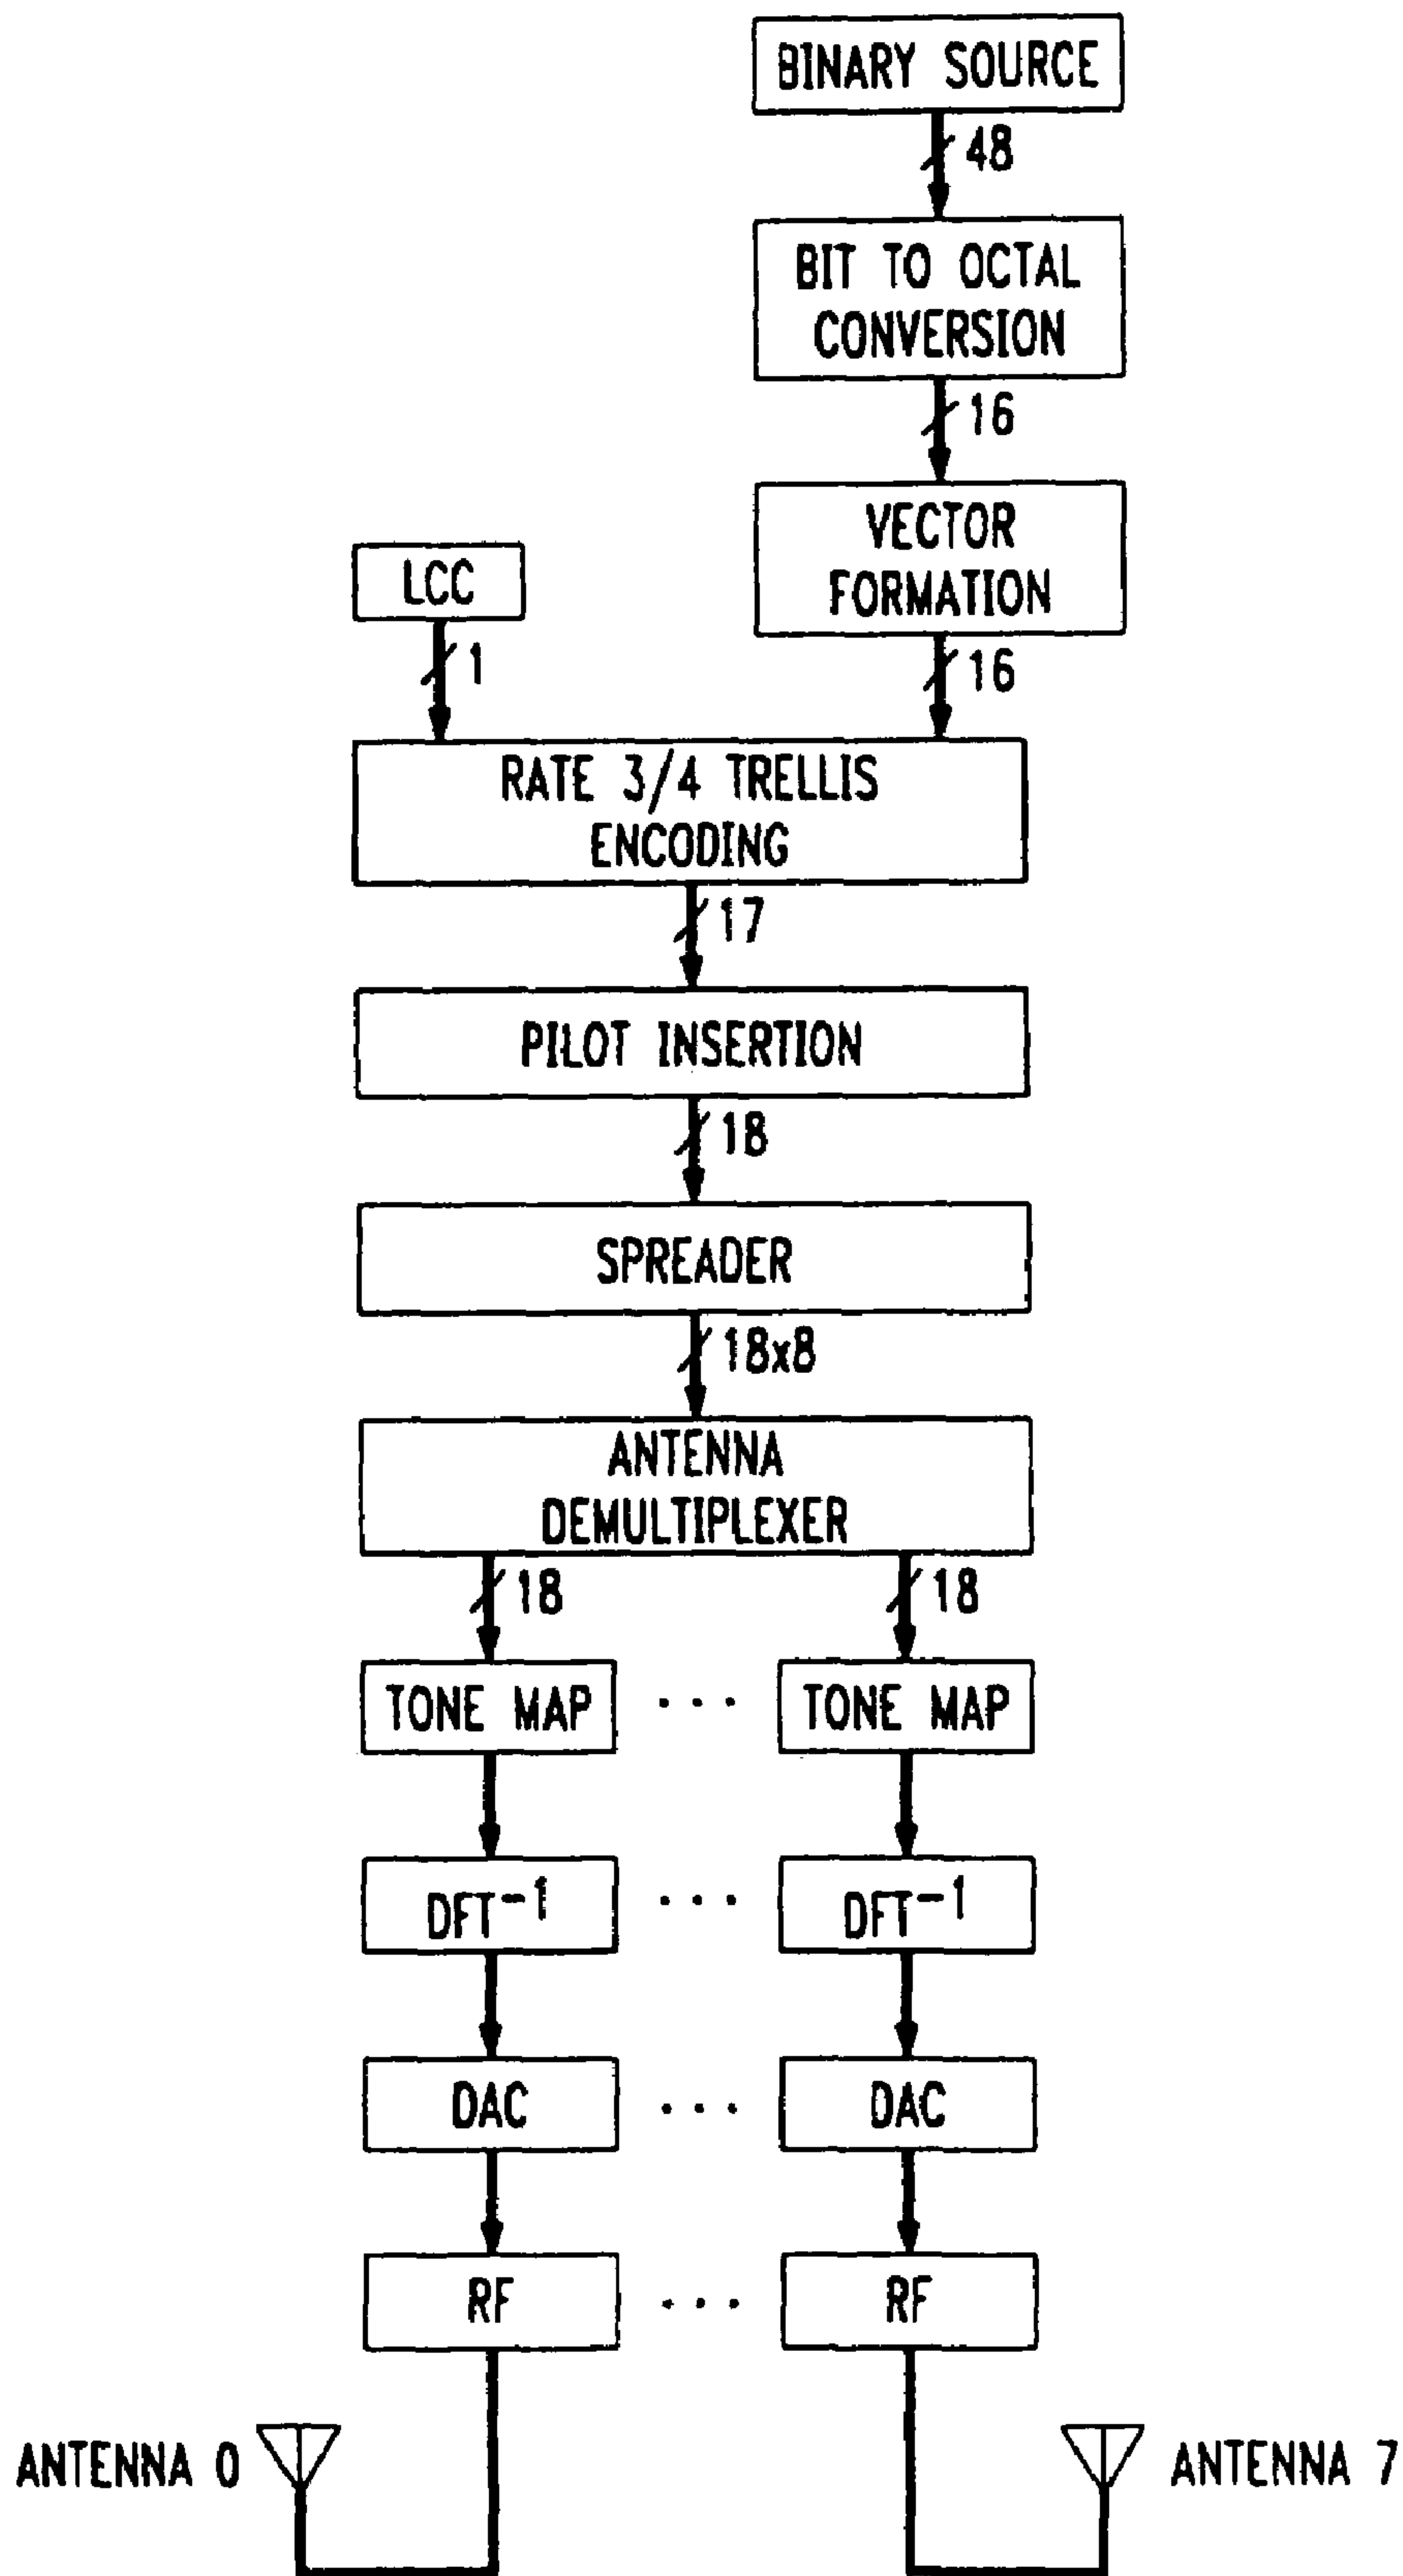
BINARY SOURCE

48

BIT TO OCTAL CONVERSION

16

VECTOR FORMATION

LCC

1

16

RATE 3/4 TRELLIS ENCODING

17

PILOT INSERTION

18

SPREADER

18x8

ANTENNA DEMULTIPLEXER

18

18

TONE MAP · · · TONE MAP

$DFT^{-1}$ · · · $DFT^{-1}$

DAC · · · DAC

RF · · · RF

ANTENNA 0

ANTENNA 7